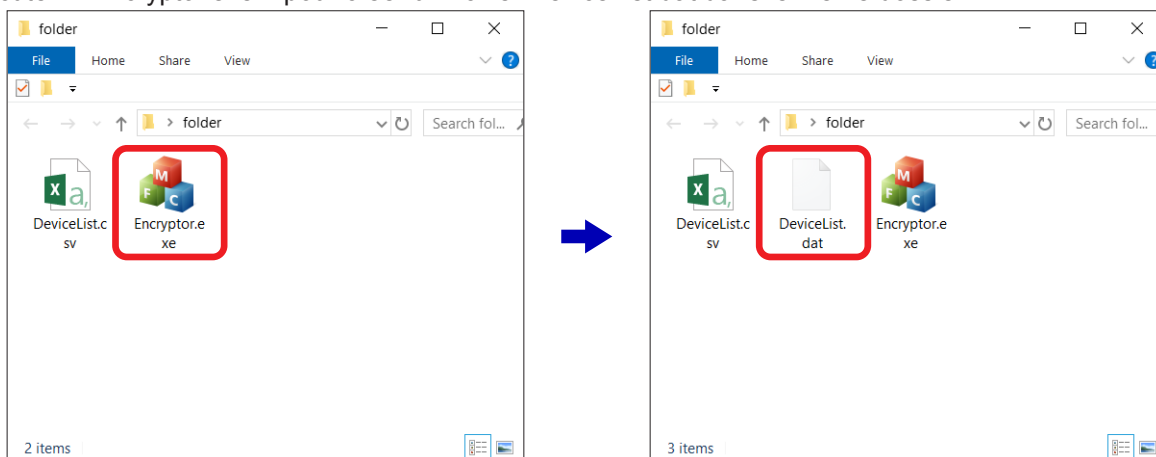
folder

File Home Share View

folder

Search fol...

DeviceList.csv

Encryptor.exe

2 items

folder

File Home Share View

folder

Search fol...

DeviceList.csv

DeviceList.dat

Encryptor.exe

3 items